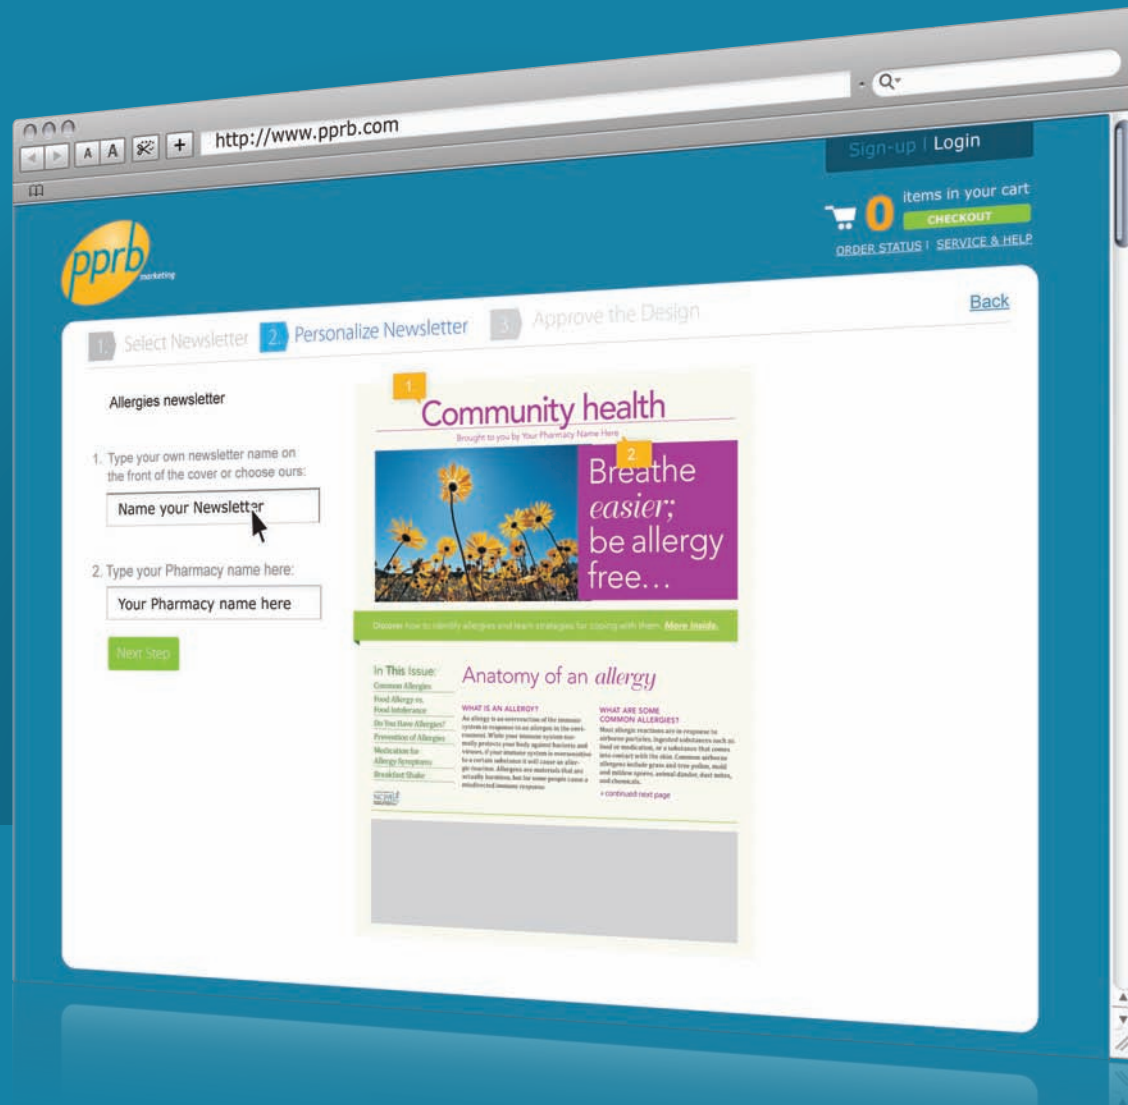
A A + http://www.pprb.com

Q

Sign-up | Login

0 items in your cart

CHECKOUT

ORDER STATUS | SERVICE & HELP

pprb marketing

1. Select Newsletter 2. Personalize Newsletter 3. Approve the Design

Back

Allergies newsletter

1. Type your own newsletter name on the front of the cover or choose ours:

Name your Newsletter

2. Type your Pharmacy name here:

Your Pharmacy name here

Next Step

1

Community health

Brought to you by Your Pharmacy Name Here

2

Breathe easier; be allergy free...

Discover how to identify allergies and learn strategies for coping with them. More inside.

In This Issue:
Common Allergies
Food Allergy vs. Food Intolerance
Do You Have Allergies?
Prevention of Allergies
Medication for Allergy Symptoms
Breakfast Shake

Anatomy of an allergy

WHAT IS AN ALLERGY?

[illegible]

WHAT ARE SOME COMMON ALLERGIES?

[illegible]

> continued next page